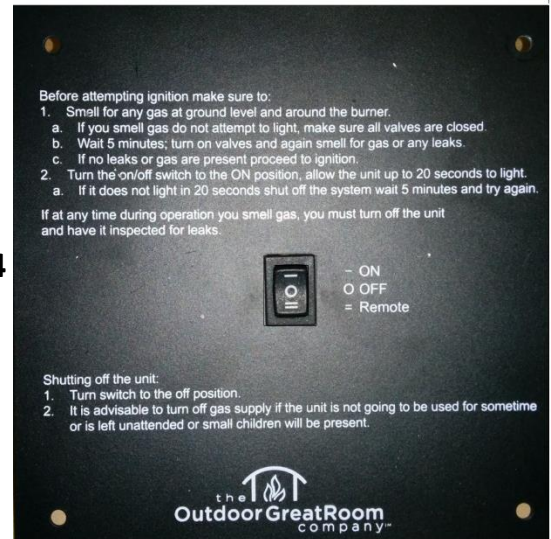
Before attempting ignition make sure to:
1. Smell for any gas at ground level and around the burner.
a. If you smell gas do not attempt to light, make sure all valves are closed.
b. Wait 5 minutes; turn on valves and again smell for gas or any leaks.
c. If no leaks or gas are present proceed to ignition.
2. Turn the on/off switch to the ON position, allow the unit up to 20 seconds to light.
a. If it does not light in 20 seconds shut off the system wait 5 minutes and try again.

If at any time during operation you smell gas, you must turn off the unit and have it inspected for leaks.

4

- ON
O OFF
= Remote

Shutting off the unit:
1. Turn switch to the off position.
2. It is advisable to turn off gas supply if the unit is not going to be used for sometime or is left unattended or small children will be present.

the Outdoor GreatRoom company™